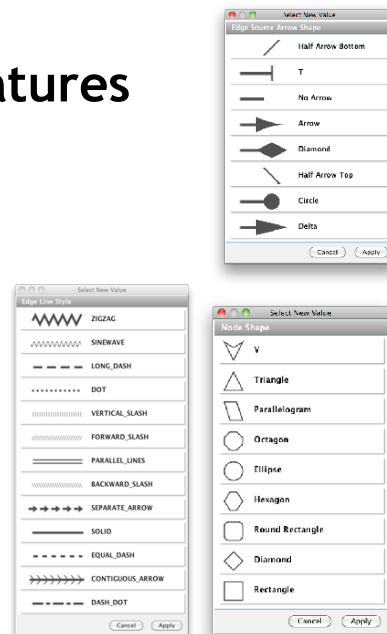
atures

Select New Value
Edge Source Arrow Shape
Half Arrow Bottom
T
No Arrow
Arrow
Diamond
Half Arrow Top
Circle
Delta
Cancel
Apply

Select New Value
Edge Line Style
ZIGZAG
SINEWAVE
LONG_DASH
DOT
VERTICAL_SLASH
FORWARD_SLASH
PARALLEL_LINES
BACKWARD_SLASH
SEPARATE_ARROW
SOLID
EQUAL_DASH
CONTIGUOUS_ARROW
DASH_DOT
Cancel
Apply

Select New Value
Node Shape
V
Triangle
Parallelogram
Octagon
Ellipse
Hexagon
Round Rectangle
Diamond
Rectangle
Cancel
Apply